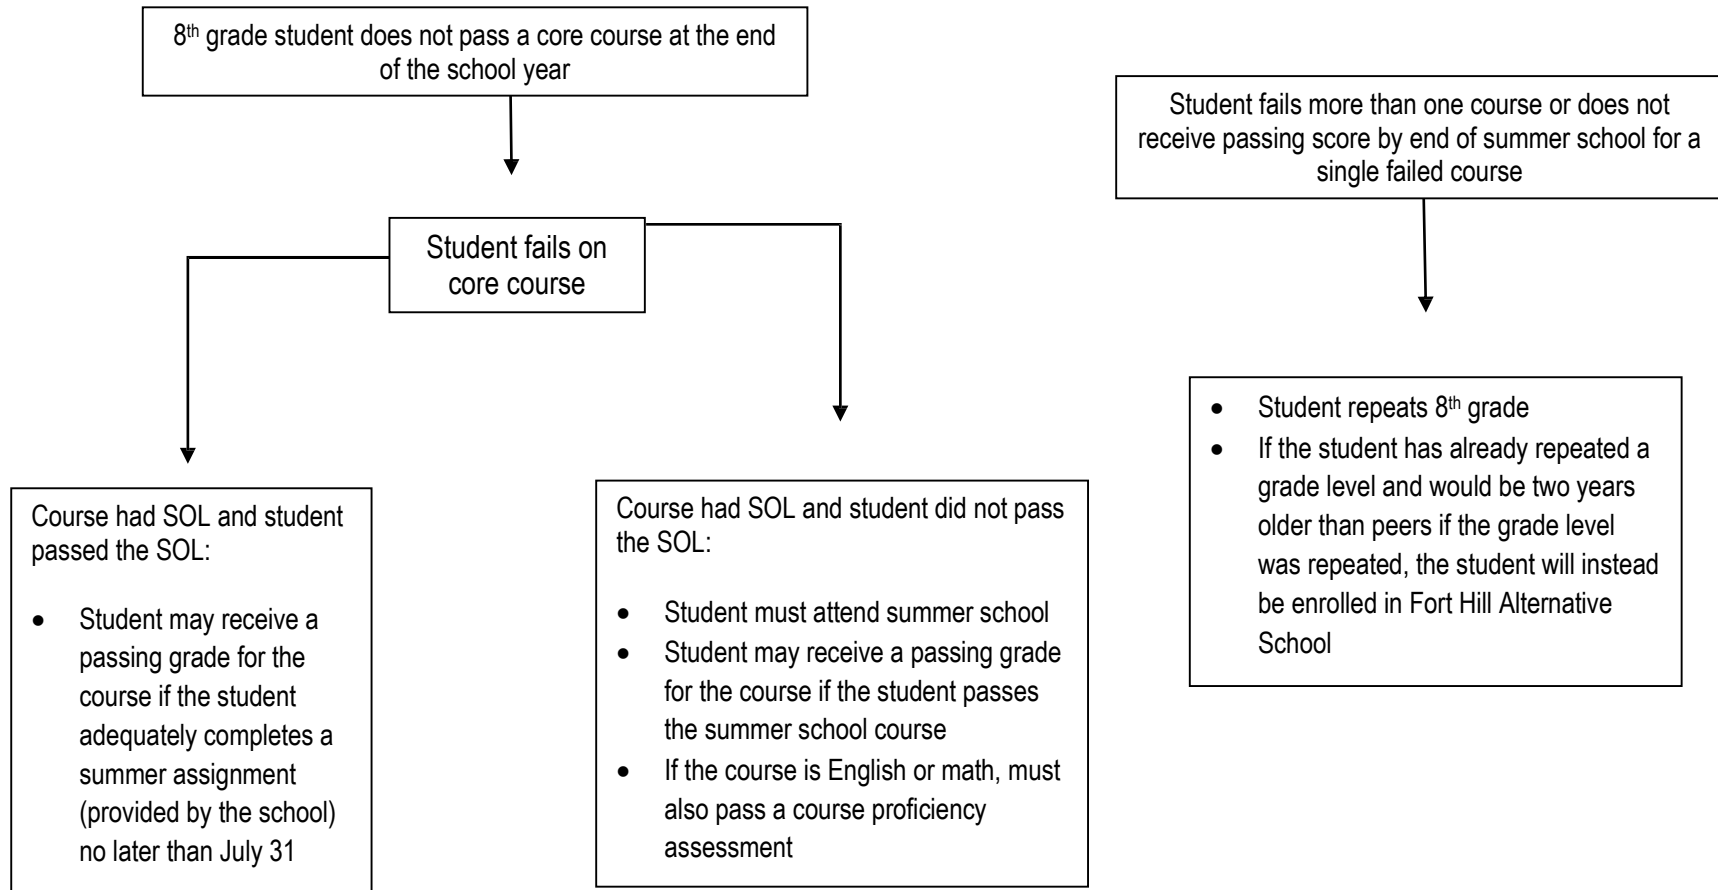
8$^{th}$ grade student does not pass a core course at the end of the school year

Student fails on core course

Course had SOL and student passed the SOL:

- Student may receive a passing grade for the course if the student adequately completes a summer assignment (provided by the school) no later than July 31

Course had SOL and student did not pass the SOL:

- Student must attend summer school
- Student may receive a passing grade for the course if the student passes the summer school course
- If the course is English or math, must also pass a course proficiency assessment

Student fails more than one course or does not receive passing score by end of summer school for a single failed course

- Student repeats 8$^{th}$ grade
- If the student has already repeated a grade level and would be two years older than peers if the grade level was repeated, the student will instead be enrolled in Fort Hill Alternative School